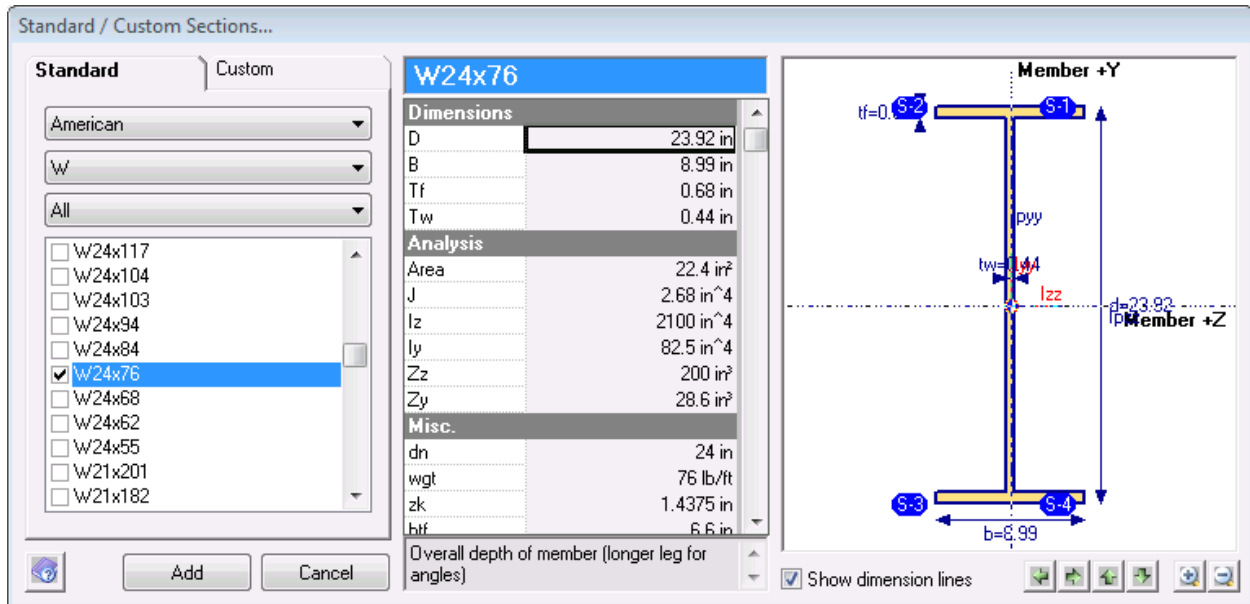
Standard / Custom Sections...

Standard | Custom

American

W

All

W24x117
W24x104
W24x103
W24x94
W24x84
W24x76
W24x68
W24x62
W24x55
W21x201
W21x182

Add | Cancel

W24x76

| Dimensions | |
|---|---|
| D | 23.92 in |
| B | 8.99 in |
| Tf | 0.68 in |
| Tw | 0.44 in |
| **Analysis** | |
| Area | 22.4 in² |
| J | 2.68 in^4 |
| Iz | 2100 in^4 |
| Iy | 82.5 in^4 |
| Zz | 200 in³ |
| Zy | 28.6 in³ |
| **Misc.** | |
| dn | 24 in |
| wgt | 76 lb/ft |
| zk | 1.4375 in |
| btf | 6.6 in |

Overall depth of member (longer leg for angles)

Member +Y
tf=0. S-2 S-1
pyy
tw=0.44
Izz
d=23.92
Member +Z
S-3 S-4
b=8.99

Show dimension lines